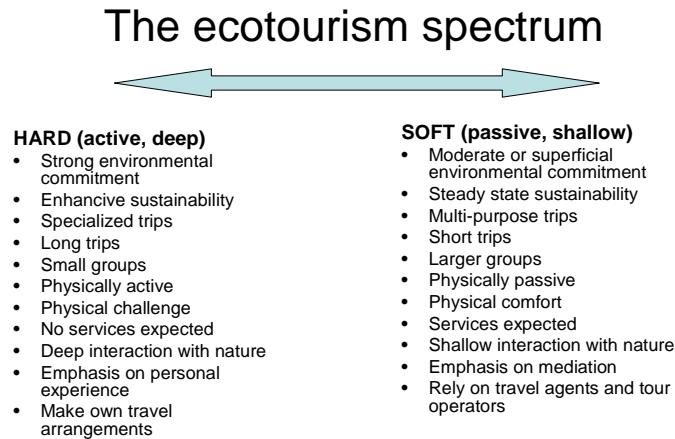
The ecotourism spectrum

HARD (active, deep)
- Strong environmental commitment
- Enhancive sustainability
- Specialized trips
- Long trips
- Small groups
- Physically active
- Physical challenge
- No services expected
- Deep interaction with nature
- Emphasis on personal experience
- Make own travel arrangements

SOFT (passive, shallow)
- Moderate or superficial environmental commitment
- Steady state sustainability
- Multi-purpose trips
- Short trips
- Larger groups
- Physically passive
- Physical comfort
- Services expected
- Shallow interaction with nature
- Emphasis on mediation
- Rely on travel agents and tour operators